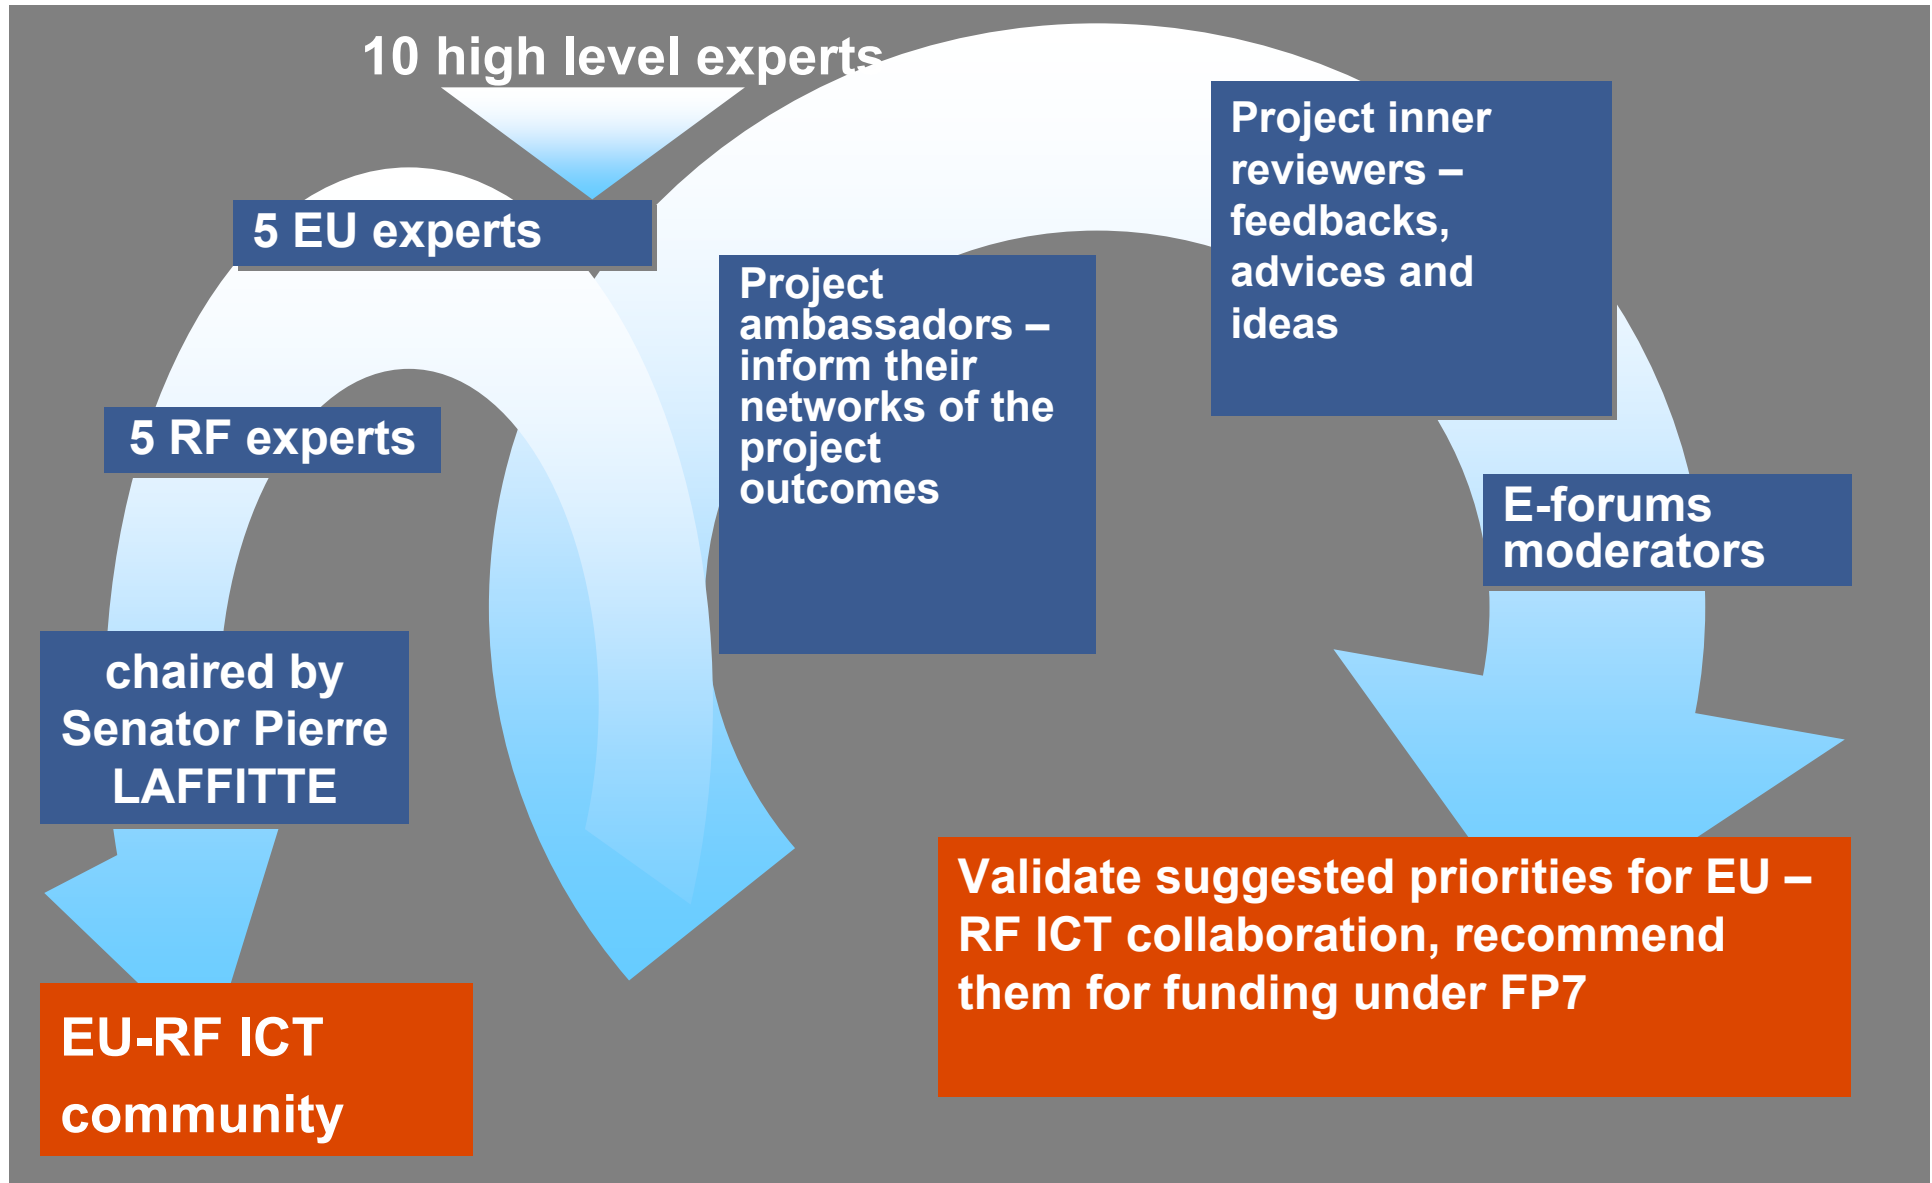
10 high level experts

5 EU experts

5 RF experts

chaired by Senator Pierre LAFFITTE

EU-RF ICT community

Project ambassadors – inform their networks of the project outcomes

Project inner reviewers – feedbacks, advices and ideas

E-forums moderators

Validate suggested priorities for EU – RF ICT collaboration, recommend them for funding under FP7